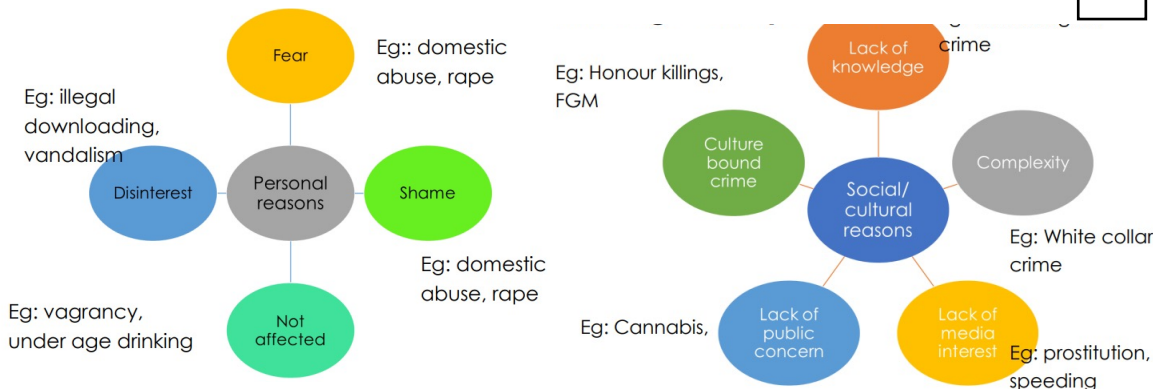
Fear

Eg:: domestic abuse, rape

Eg: illegal downloading, vandalism

Disinterest

Personal reasons

Shame

Eg: domestic abuse, rape

Eg: vagrancy, under age drinking

Not affected

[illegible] crime

Lack of knowledge

Eg: Honour killings, FGM

Culture bound crime

Complexity

Social/ cultural reasons

Eg: White collar crime

Eg: Cannabis,

Lack of public concern

Lack of media interest

Eg: prostitution, speeding